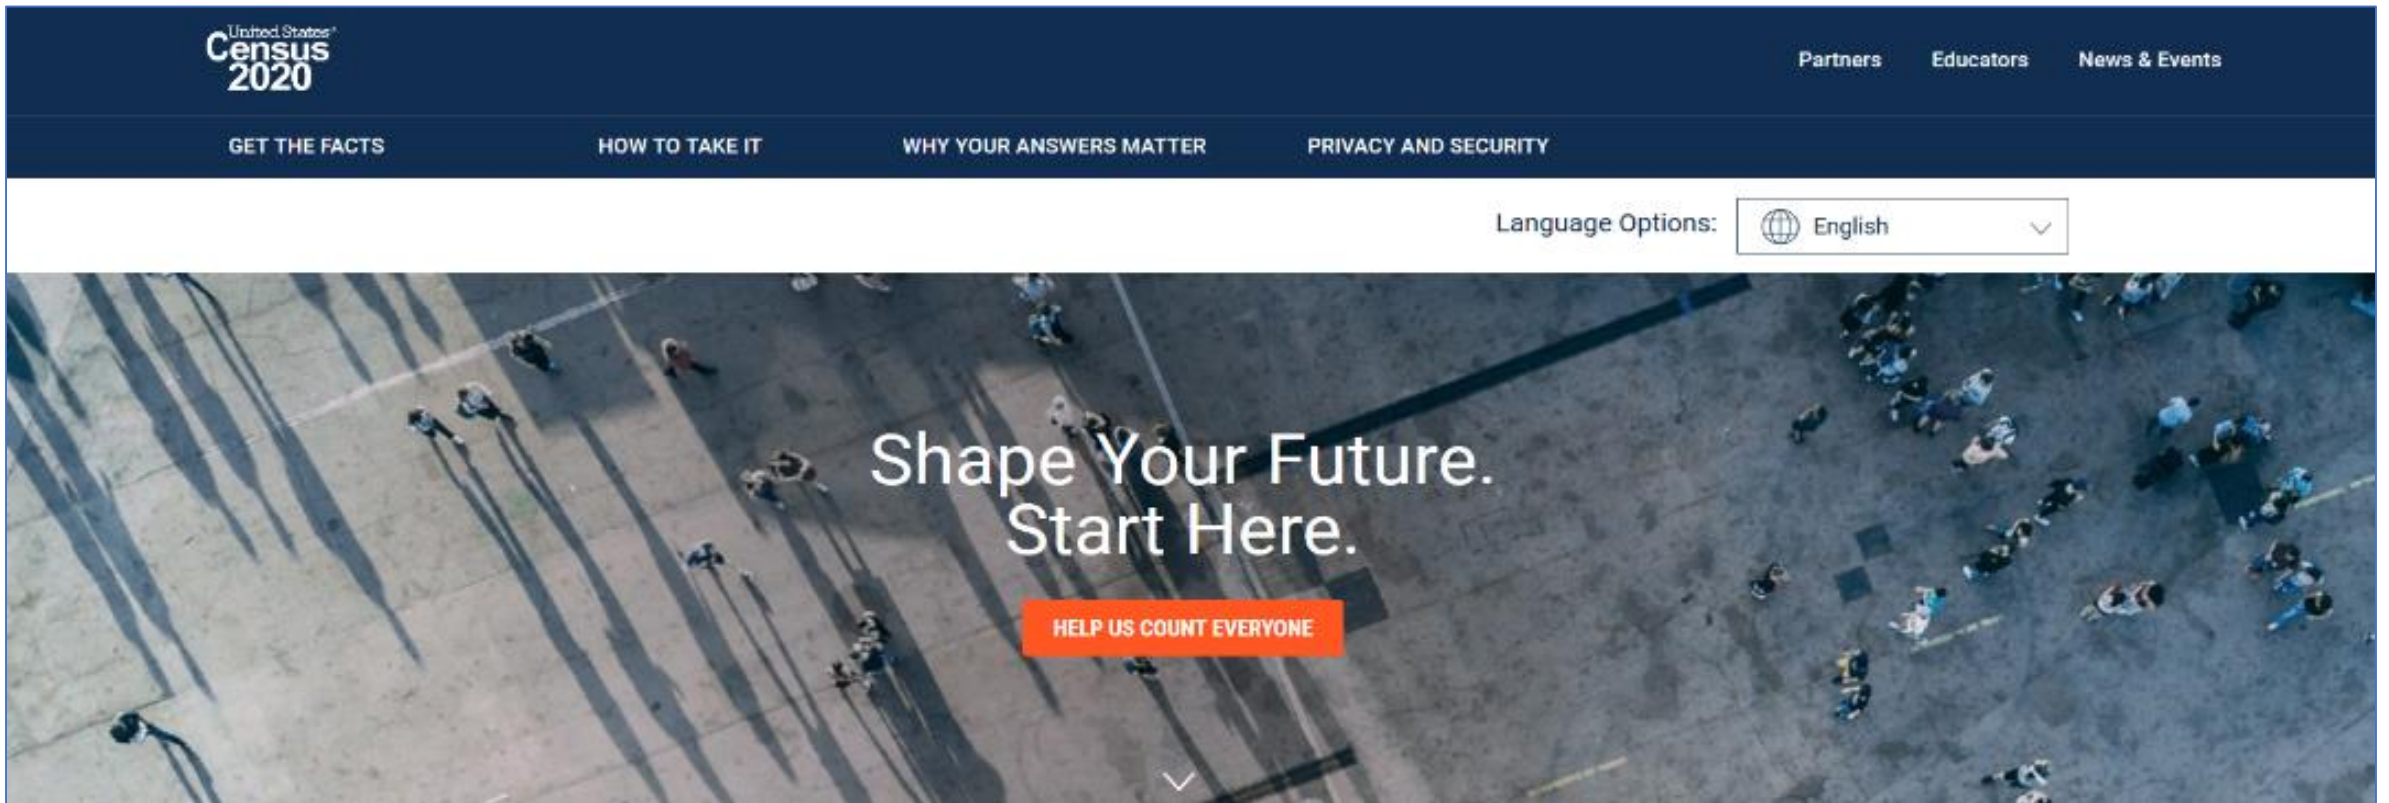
United States® Census 2020

Partners Educators News & Events

GET THE FACTS HOW TO TAKE IT WHY YOUR ANSWERS MATTER PRIVACY AND SECURITY

Language Options: English

Shape Your Future. Start Here.

HELP US COUNT EVERYONE